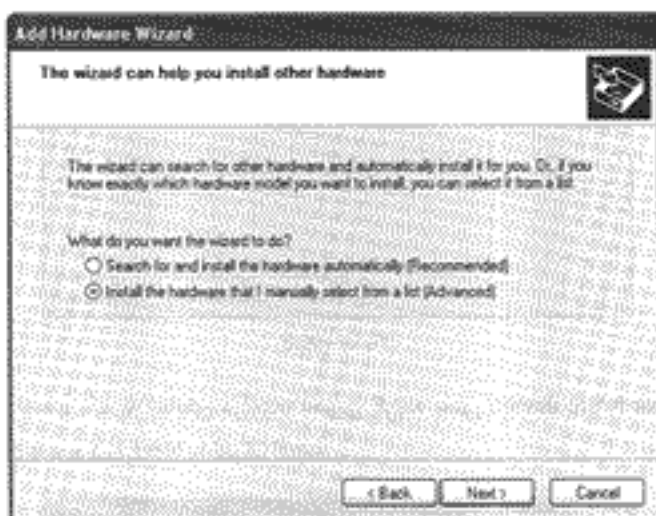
Add Hardware Wizard

The wizard can help you install other hardware

The wizard can search for other hardware and automatically install it for you. Or, if you know exactly which hardware model you want to install, you can select it from a list.

What do you want the wizard to do?

Search for and install the hardware automatically (Recommended)

Install the hardware that I manually select from a list (Advanced)

< Back

Next >

Cancel